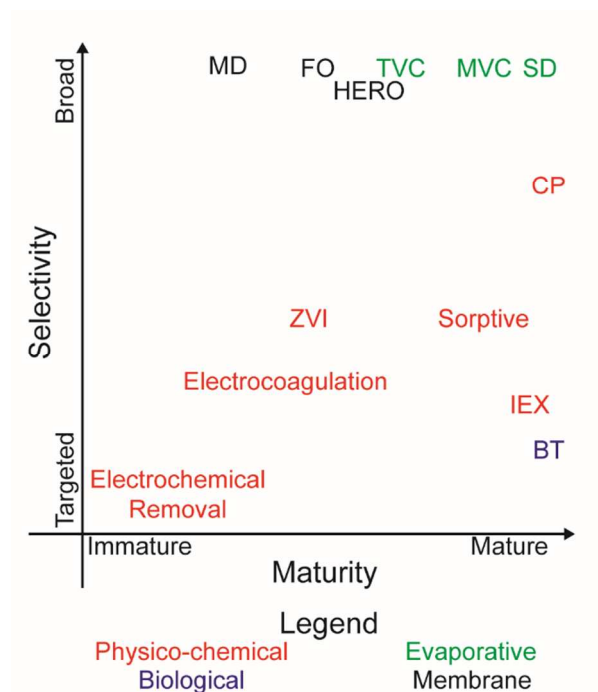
Broad

Selectivity

Targeted

MD

FO

HERO

TVC

MVC

SD

CP

ZVI

Sorptive

Electrocoagulation

IEX

BT

Electrochemical Removal

Immature

Mature

Maturity

Legend

Physico-chemical

Evaporative

Biological

Membrane